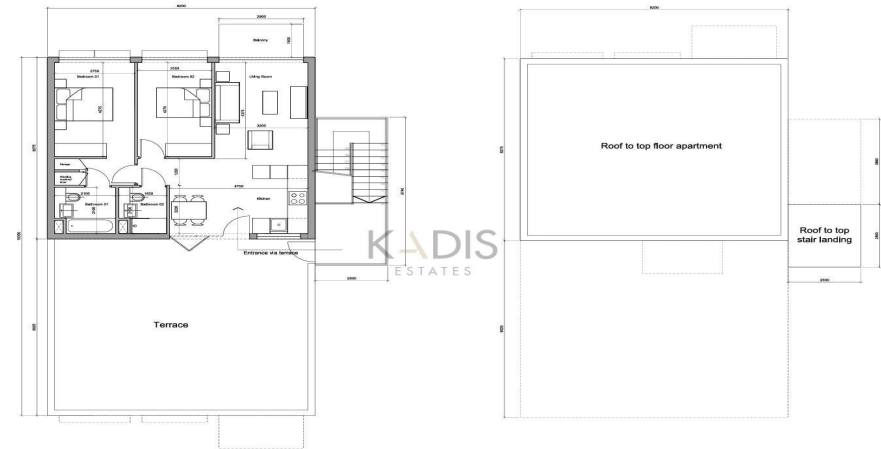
8200
2900
Balcony
2750
Bedroom 01
2550
Bedroom 02
Living Room
4270
4270
3000
Storage
Washing machine area
4750
Bathroom 01
Bathroom 02
Kitchen
Entrance via terrace
2550
Terrace
KADIS
ESTATES

8200
Roof to top floor apartment
Roof to top stair landing
2550